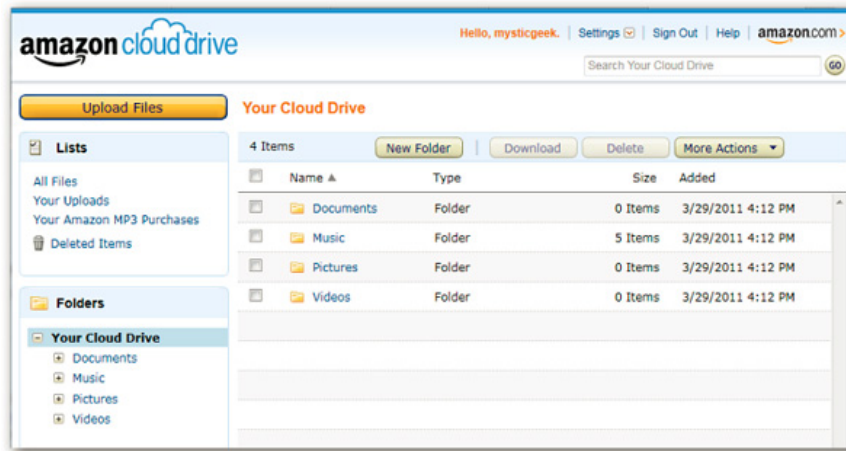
amazon cloud drive

Hello, mysticgeek. | Settings | Sign Out | Help | amazon.com

Search Your Cloud Drive GO

Upload Files

Your Cloud Drive

Lists

All Files
Your Uploads
Your Amazon MP3 Purchases
Deleted Items

Folders

Your Cloud Drive
Documents
Music
Pictures
Videos

4 Items New Folder Download Delete More Actions

| | Name ▲ | Type | Size | Added |
|---|---|---|---|---|
| | Documents | Folder | 0 Items | 3/29/2011 4:12 PM |
| | Music | Folder | 5 Items | 3/29/2011 4:12 PM |
| | Pictures | Folder | 0 Items | 3/29/2011 4:12 PM |
| | Videos | Folder | 0 Items | 3/29/2011 4:12 PM |